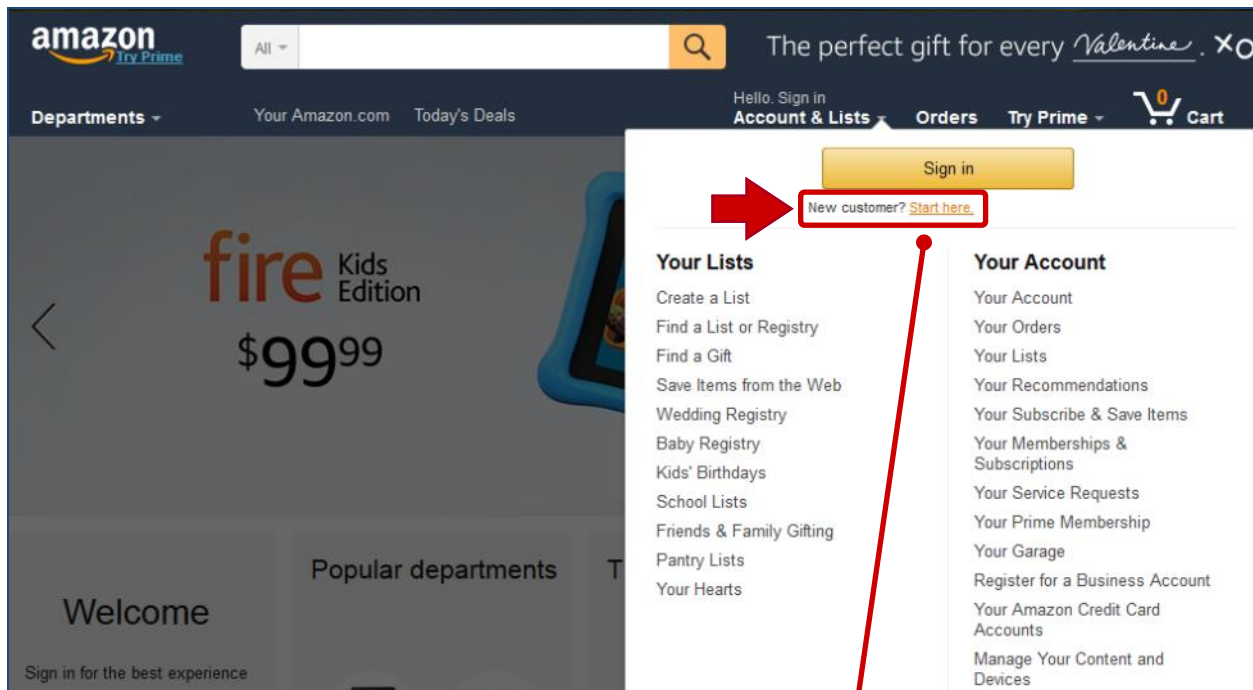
amazon
Try Prime

All

The perfect gift for every Valentine. XO

Departments
Your Amazon.com
Today's Deals
Hello. Sign in
Account & Lists
Orders
Try Prime
0
Cart

Sign in
New customer? Start here.

fire Kids Edition
$99.99

Your Lists
Create a List
Find a List or Registry
Find a Gift
Save Items from the Web
Wedding Registry
Baby Registry
Kids' Birthdays
School Lists
Friends & Family Gifting
Pantry Lists
Your Hearts

Your Account
Your Account
Your Orders
Your Lists
Your Recommendations
Your Subscribe & Save Items
Your Memberships & Subscriptions
Your Service Requests
Your Prime Membership
Your Garage
Register for a Business Account
Your Amazon Credit Card Accounts
Manage Your Content and Devices

Popular departments
T

Welcome
Sign in for the best experience